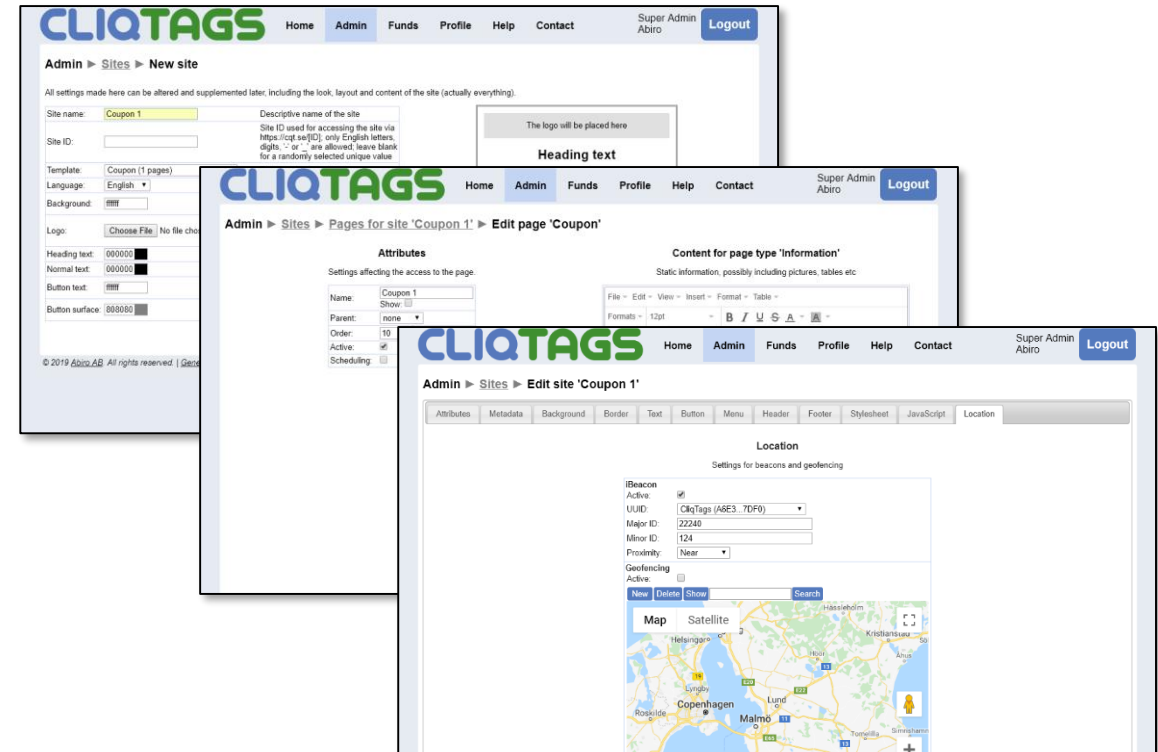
CLIQTAGS Home Admin Funds Profile Help Contact Super Admin Abiro Logout

Admin ► Sites ► New site

All settings made here can be altered and supplemented later, including the look, layout and content of the site (actually everything).

| | | |
|---|---|---|
| Site name: | Coupon 1 | Descriptive name of the site |
| Site ID: | | Site ID used for accessing the site via https://cqt.se/[ID]; only English letters, digits, '-' or '_' are allowed; leave blank for a randomly selected unique value |
| Template: | Coupon (1 pages) | |
| Language: | English | |
| Background: | ffffff | |
| Logo: | Choose File No file cho | |
| Heading text: | 000000 | |
| Normal text: | 000000 | |
| Button text: | ffffff | |
| Button surface: | 808080 | |

The logo will be placed here

Heading text

© 2019 Abiro AB. All rights reserved. | Gene

CLIQTAGS Home Admin Funds Profile Help Contact Super Admin Abiro Logout

Admin ► Sites ► Pages for site 'Coupon 1' ► Edit page 'Coupon'

Attributes

Settings affecting the access to the page.

| | |
|---|---|
| Name: | Coupon 1 Show: |
| Parent: | none |
| Order: | 10 |
| Active: | ✔ |
| Scheduling: | |

Content for page type 'Information'

Static information, possibly including pictures, tables etc

File Edit View Insert Format Table

Formats 12pt B I U S A

CLIQTAGS Home Admin Funds Profile Help Contact Super Admin Abiro Logout

Admin ► Sites ► Edit site 'Coupon 1'

Attributes Metadata Background Border Text Button Menu Header Footer Stylesheet JavaScript Location

Location

Settings for beacons and geofencing

iBeacon
Active: ✔
UUID: CliqTags (A6E3...7DF0)
Major ID: 22240
Minor ID: 124
Proximity: Near

Geofencing
Active:

New Delete Show Search

Map Satellite

Hässleholm Helsingør Kristianstad Höör Åhus Lyngby Lund Copenhagen Roskilde Malmö Simrishamn Tomelilla